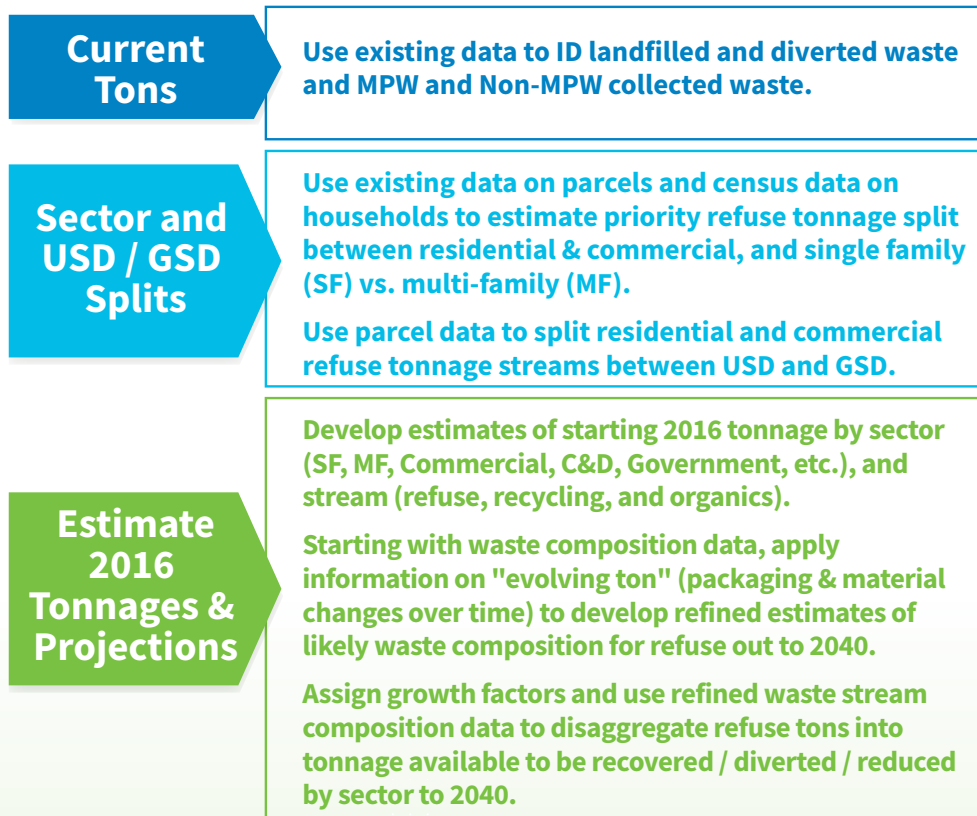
Current Tons

Use existing data to ID landfilled and diverted waste and MPW and Non-MPW collected waste.

Sector and USD / GSD Splits

Use existing data on parcels and census data on households to estimate priority refuse tonnage split between residential & commercial, and single family (SF) vs. multi-family (MF).

Use parcel data to split residential and commercial refuse tonnage streams between USD and GSD.

Estimate 2016 Tonnages & Projections

Develop estimates of starting 2016 tonnage by sector (SF, MF, Commercial, C&D, Government, etc.), and stream (refuse, recycling, and organics).

Starting with waste composition data, apply information on "evolving ton" (packaging & material changes over time) to develop refined estimates of likely waste composition for refuse out to 2040.

Assign growth factors and use refined waste stream composition data to disaggregate refuse tons into tonnage available to be recovered / diverted / reduced by sector to 2040.